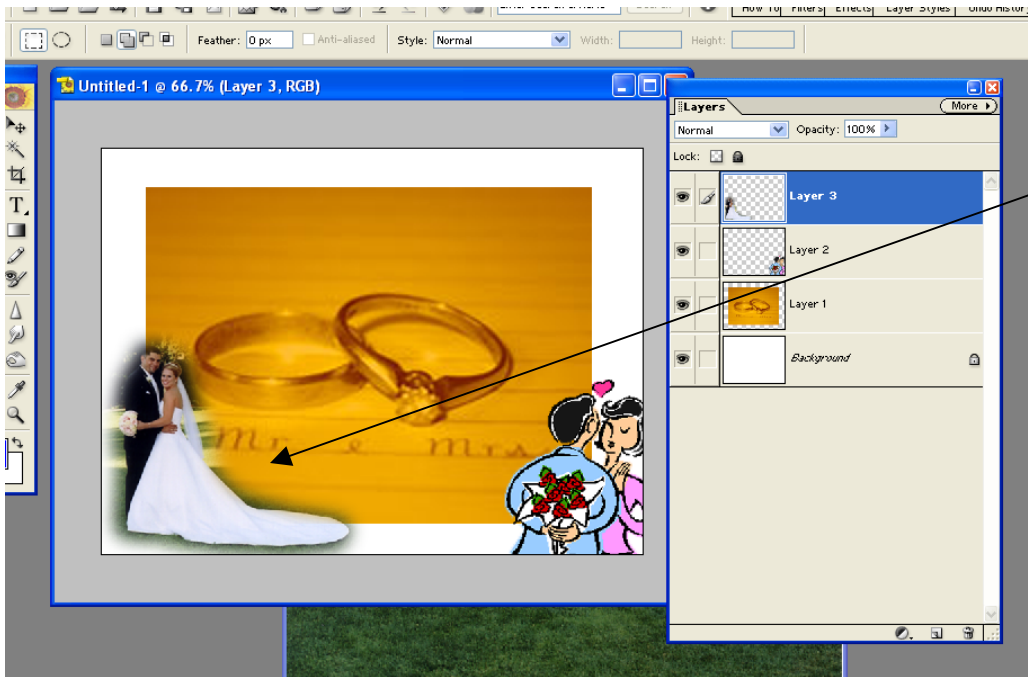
How To Filters Effects Layer Styles Undo Histor

Feather: 0 px Anti-aliased Style: Normal Width: Height:

Untitled-1 @ 66.7% (Layer 3, RGB)

Layers More

Normal Opacity: 100%

Lock:

Layer 3

Layer 2

Layer 1

Background